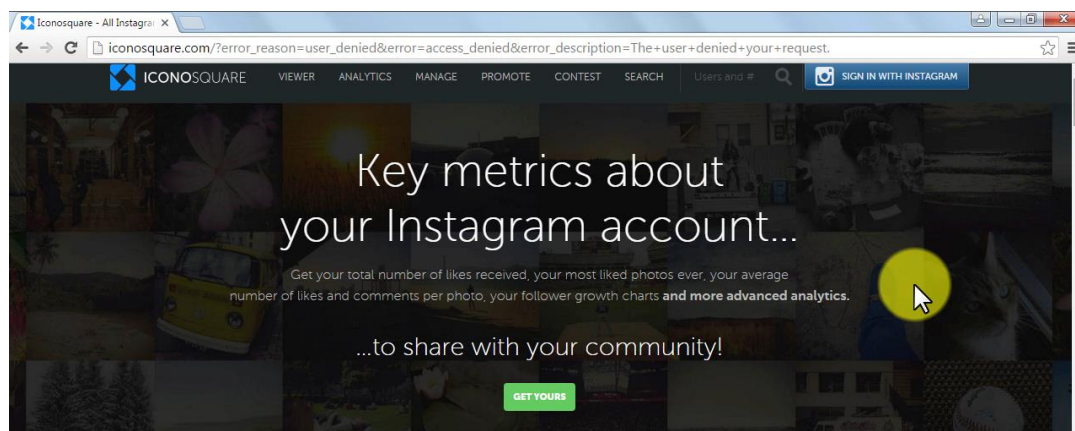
Iconosquare - All Instagra
iconosquare.com/?error_reason=user_denied&error=access_denied&error_description=The+user+denied+your+request.
ICONOSQUARE VIEWER ANALYTICS MANAGE PROMOTE CONTEST SEARCH Users and # SIGN IN WITH INSTAGRAM

Key metrics about your Instagram account...

Get your total number of likes received, your most liked photos ever, your average number of likes and comments per photo, your follower growth charts and more advanced analytics.

...to share with your community!

GET YOURS